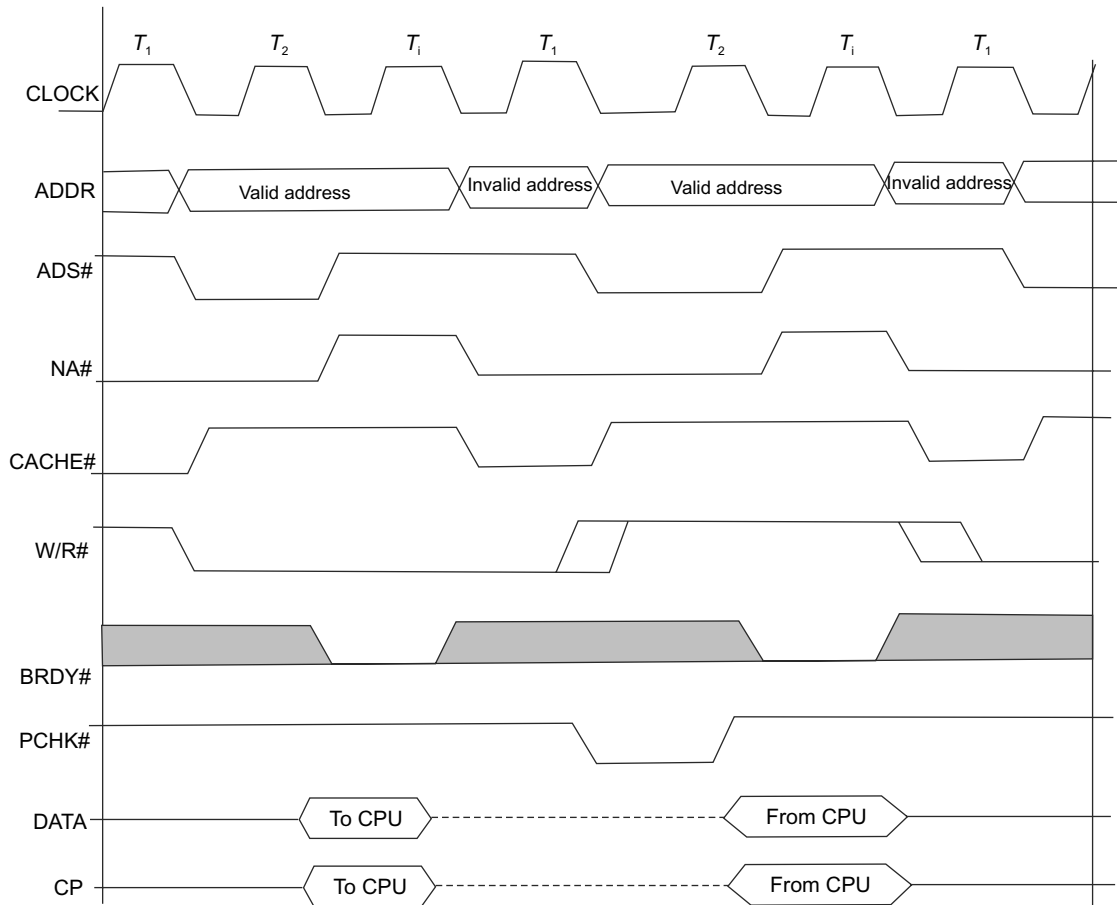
$T_1$ $T_2$ $T_i$ $T_1$ $T_2$ $T_i$ $T_1$

CLOCK

ADDR

Valid address

Invalid address

Valid address

Invalid address

ADS#

NA#

CACHE#

W/R#

BRDY#

PCHK#

DATA

To CPU

From CPU

CP

To CPU

From CPU